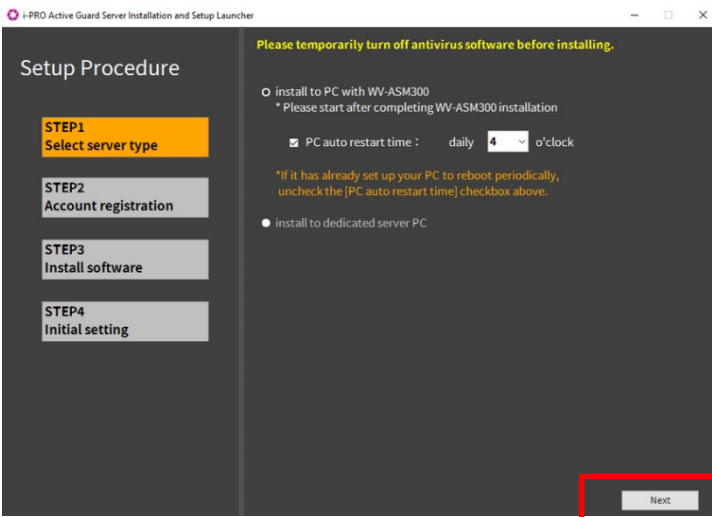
i-PRO Active Guard Server Installation and Setup Launcher

Setup Procedure

STEP1
Select server type

STEP2
Account registration

STEP3
Install software

STEP4
Initial setting

Please temporarily turn off antivirus software before installing.

install to PC with WV-ASM300
* Please start after completing WV-ASM300 installation

PC auto restart time : daily 4 o'clock

*If it has already set up your PC to reboot periodically, uncheck the [PC auto restart time] checkbox above.

install to dedicated server PC

Next